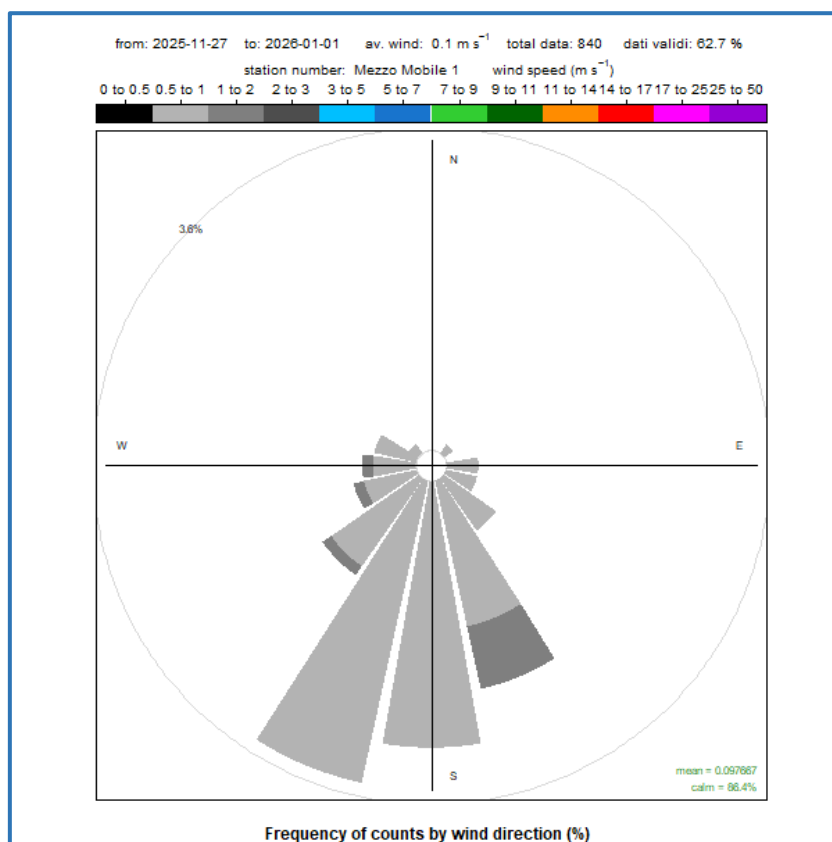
from: 2025-11-27 to: 2026-01-01 av. wind: 0.1 m $s^{-1}$ total data: 840 dati validi: 62.7 %

station number: Mezzo Mobile 1 wind speed (m $s^{-1}$)

0 to 0.5 0.5 to 1 1 to 2 2 to 3 3 to 5 5 to 7 7 to 9 9 to 11 11 to 14 14 to 17 17 to 25 25 to 50

N

3.6%

W

E

S

mean = 0.097667
calm = 86.4%

Frequency of counts by wind direction (%)